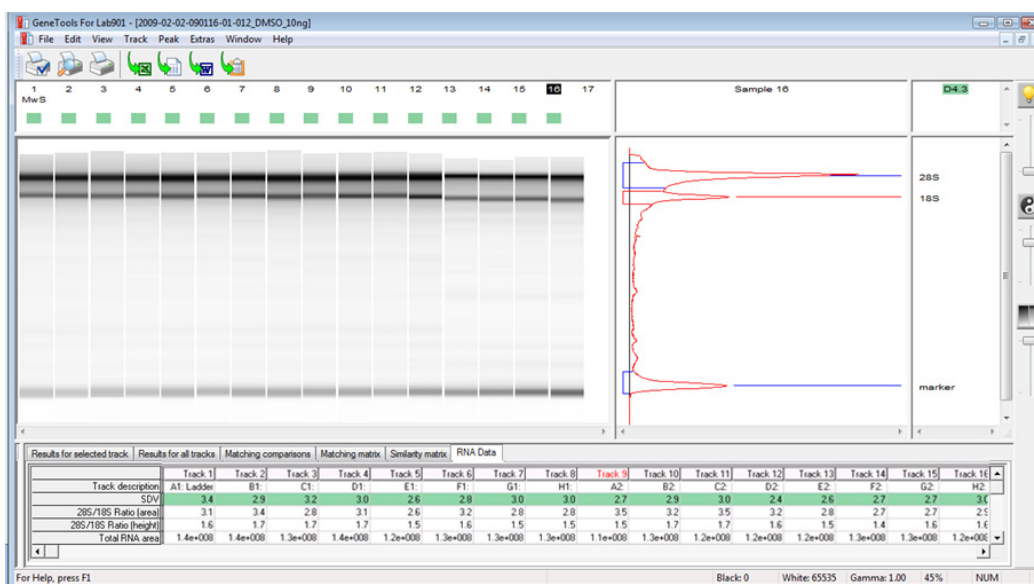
GeneTools For Lab901 - [2009-02-02-090116-01-012_DMSO_10ng]

File Edit View Track Peak Extras Window Help

1 MwS 2 3 4 5 6 7 8 9 10 11 12 13 14 15 16 17

Sample 16

D4.3

28S
18S
marker

Results for selected track | Results for all tracks | Matching comparisons | Matching matrix | Similarity matrix | RNA Data

| | Track 1 | Track 2 | Track 3 | Track 4 | Track 5 | Track 6 | Track 7 | Track 8 | Track 9 | Track 10 | Track 11 | Track 12 | Track 13 | Track 14 | Track 15 | Track 16 |
|---|---|---|---|---|---|---|---|---|---|---|---|---|---|---|---|---|
| Track description | A1: Ladder | B1: | C1: | D1: | E1: | F1: | G1: | H1: | A2: | B2: | C2: | D2: | E2: | F2: | G2: | H2: |
| SDV | 3.4 | 2.9 | 3.2 | 3.0 | 2.6 | 2.8 | 3.0 | 3.0 | 2.7 | 2.9 | 3.0 | 2.4 | 2.6 | 2.7 | 2.7 | 3.0 |
| 28S/18S Ratio (area) | 3.1 | 3.4 | 2.8 | 3.1 | 2.6 | 3.2 | 2.8 | 2.8 | 3.5 | 3.2 | 3.5 | 3.2 | 2.8 | 2.7 | 2.7 | 2.9 |
| 28S/18S Ratio (height) | 1.6 | 1.7 | 1.7 | 1.7 | 1.5 | 1.6 | 1.5 | 1.5 | 1.5 | 1.7 | 1.7 | 1.6 | 1.5 | 1.4 | 1.6 | 1.6 |
| Total RNA area | 1.4e+008 | 1.4e+008 | 1.3e+008 | 1.4e+008 | 1.2e+008 | 1.3e+008 | 1.3e+008 | 1.3e+008 | 1.1e+008 | 1.3e+008 | 1.2e+008 | 1.2e+008 | 1.2e+008 | 1.3e+008 | 1.3e+008 | 1.2e+008 |

For Help, press F1 | Black: 0 | White: 65535 | Gamma: 1.00 | 45% | NUM